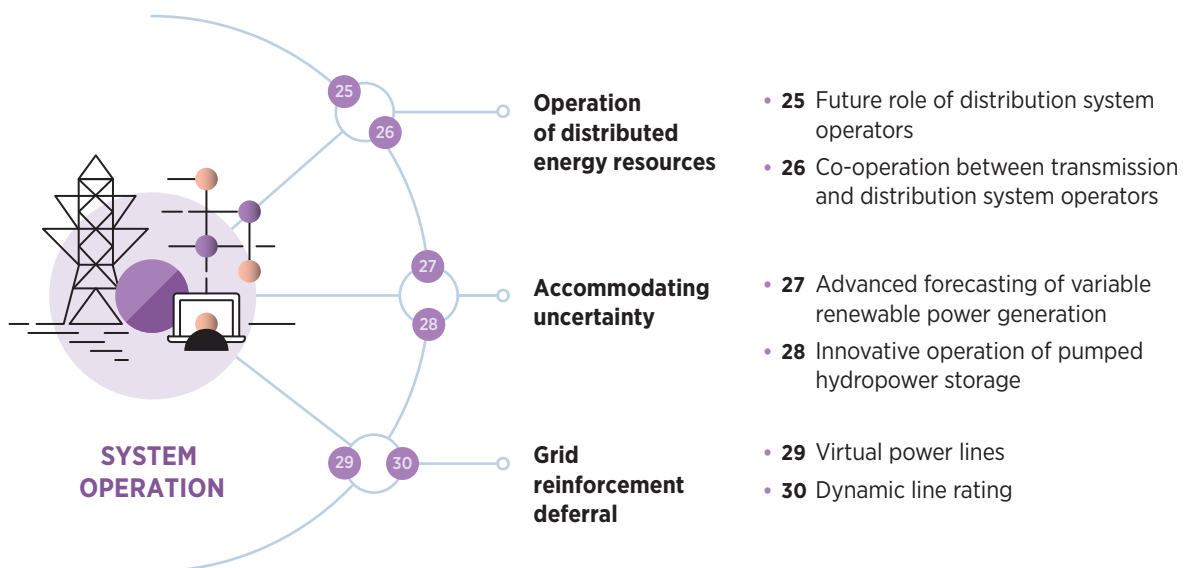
25
26
27
28
29
30

SYSTEM OPERATION

Operation of distributed energy resources

• 25 Future role of distribution system operators
• 26 Co-operation between transmission and distribution system operators

Accommodating uncertainty

• 27 Advanced forecasting of variable renewable power generation
• 28 Innovative operation of pumped hydropower storage

Grid reinforcement deferral

• 29 Virtual power lines
• 30 Dynamic line rating